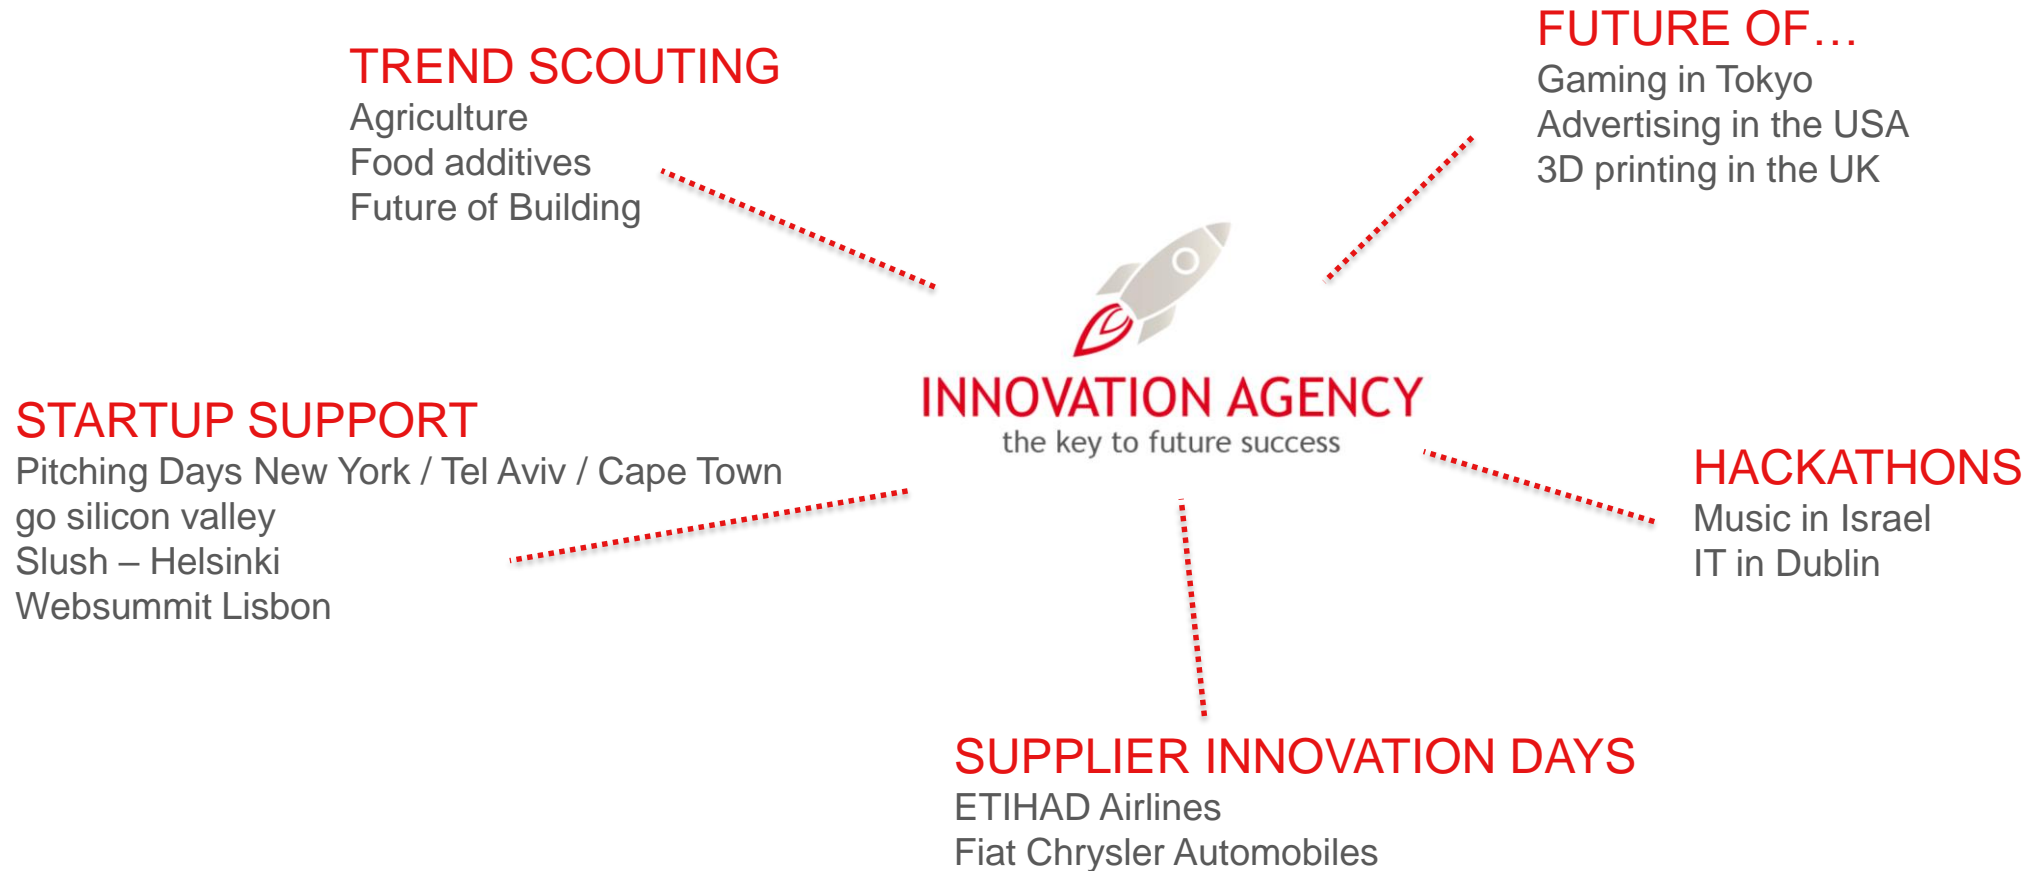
TREND SCOUTING
Agriculture
Food additives
Future of Building

FUTURE OF…
Gaming in Tokyo
Advertising in the USA
3D printing in the UK

INNOVATION AGENCY
the key to future success

STARTUP SUPPORT
Pitching Days New York / Tel Aviv / Cape Town
go silicon valley
Slush – Helsinki
Websummit Lisbon

HACKATHONS
Music in Israel
IT in Dublin

SUPPLIER INNOVATION DAYS
ETIHAD Airlines
Fiat Chrysler Automobiles